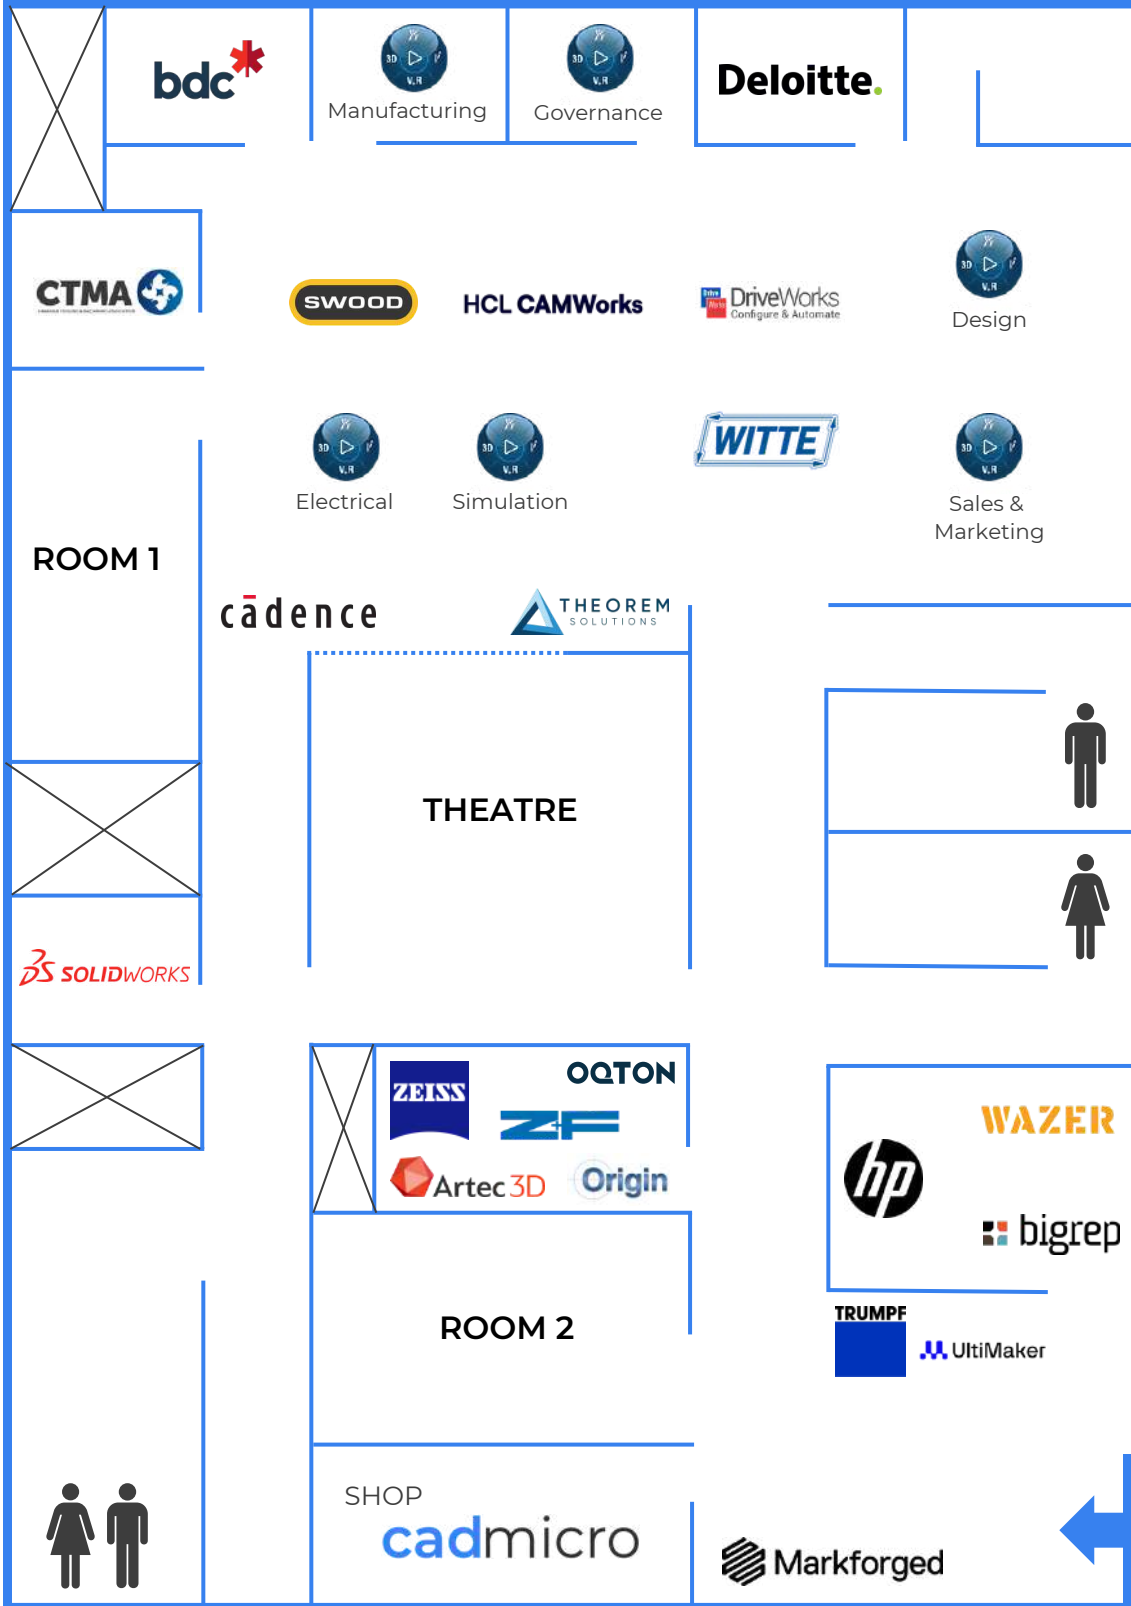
bdc

3D V.R
Manufacturing

3D V.R
Governance

Deloitte.

CTMA

SWOOD

HCL CAMWorks

DriveWorks
Configure & Automate

3D V.R
Design

3D V.R
Electrical

3D V.R
Simulation

WITTE

3D V.R
Sales & Marketing

ROOM 1

cādence

THEOREM
SOLUTIONS

THEATRE

SOLIDWORKS

ZEISS

OQTON

ZF

Artec 3D

Origin

WAZER

hp

bigrep

ROOM 2

TRUMPF

UltiMaker

SHOP
cadmicro

Markforged